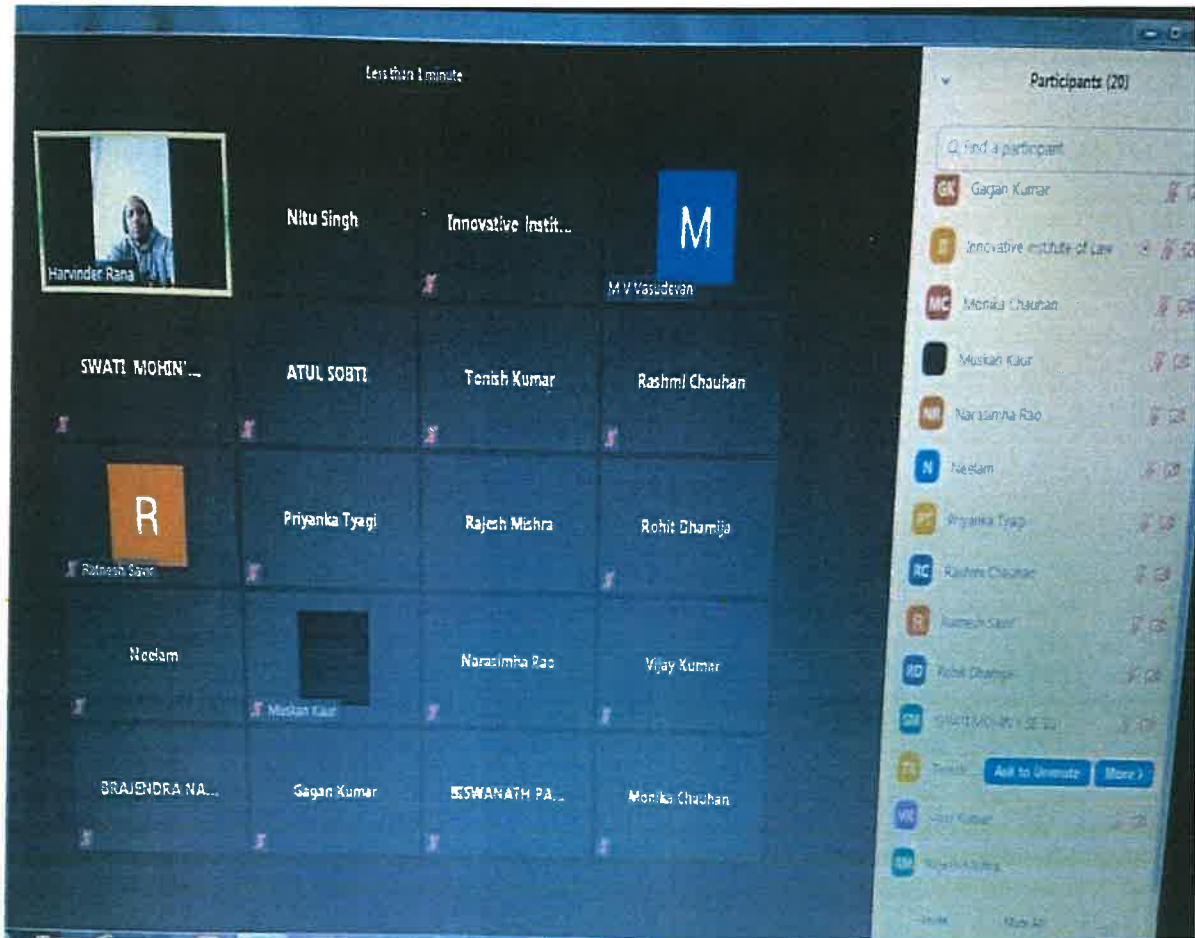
Less than 1 minute

Harvinder Rana

Nitu Singh

Innovative Instit...

M

M V Vasudevan

SWATI MOHIN'...

ATUL SOBTI

Tenish Kumar

Rashmi Chauhan

R

Ratnesh Saini

Priyanka Tyagi

Rajesh Mishra

Rohit Dhamija

Neelam

Muskan Kaur

Narasimha Rao

Vijay Kumar

BRAJENDRA NA...

Gagan Kumar

ESWANATH PA...

Monika Chauhan

Participants (20)

Find a participant

GK Gagan Kumar

Innovative Institute of Law

MC Monika Chauhan

Muskan Kaur

NR Narasimha Rao

N Neelam

PT Priyanka Tyagi

RC Rashmi Chauhan

R Ratnesh Saini

RD Rohit Dhamija

SM SWATI MOHIN'I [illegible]

TK Tenish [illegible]

Ask to Unmute

More

VK Vijay Kumar

RM Rajesh Mishra

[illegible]

Mute All